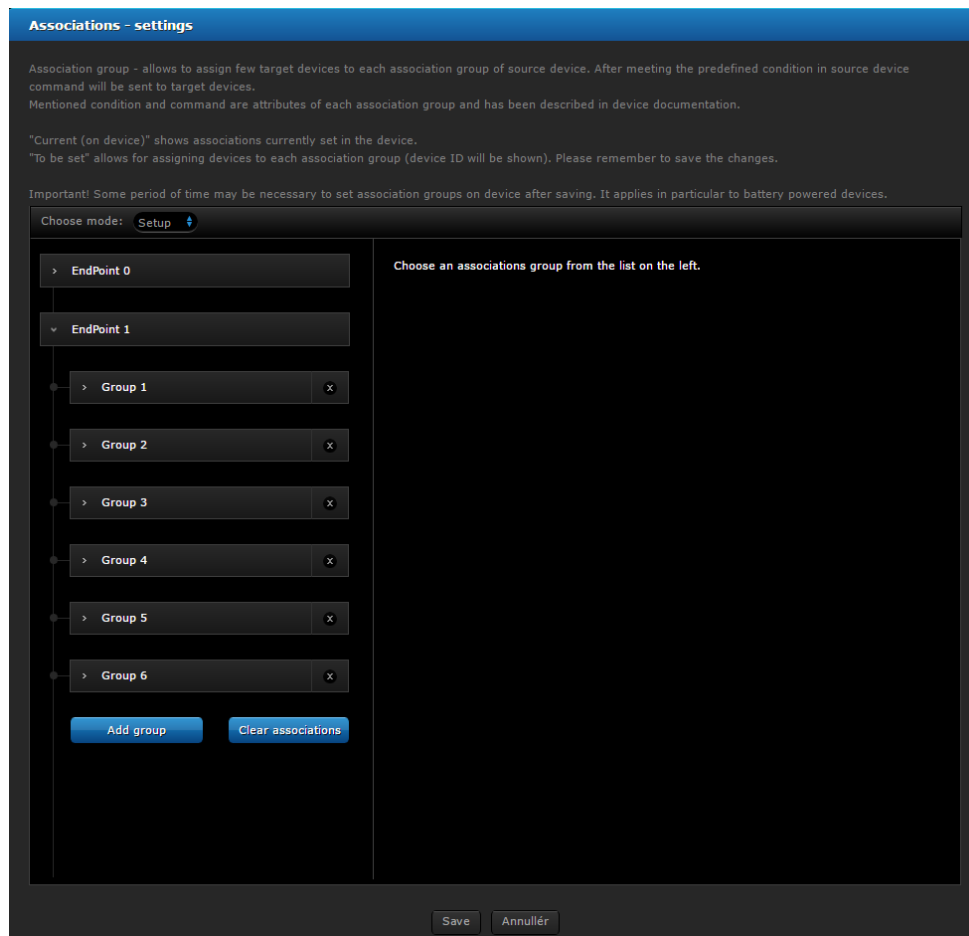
Associations - settings

Association group - allows to assign few target devices to each association group of source device. After meeting the predefined condition in source device command will be sent to target devices.
Mentioned condition and command are attributes of each association group and has been described in device documentation.

"Current (on device)" shows associations currently set in the device.
"To be set" allows for assigning devices to each association group (device ID will be shown). Please remember to save the changes.

Important! Some period of time may be necessary to set association groups on device after saving. It applies in particular to battery powered devices.

Choose mode: Setup

› EndPoint 0

˅ EndPoint 1

› Group 1 x

› Group 2 x

› Group 3 x

› Group 4 x

› Group 5 x

› Group 6 x

Add group Clear associations

Choose an associations group from the list on the left.

Save Annullér